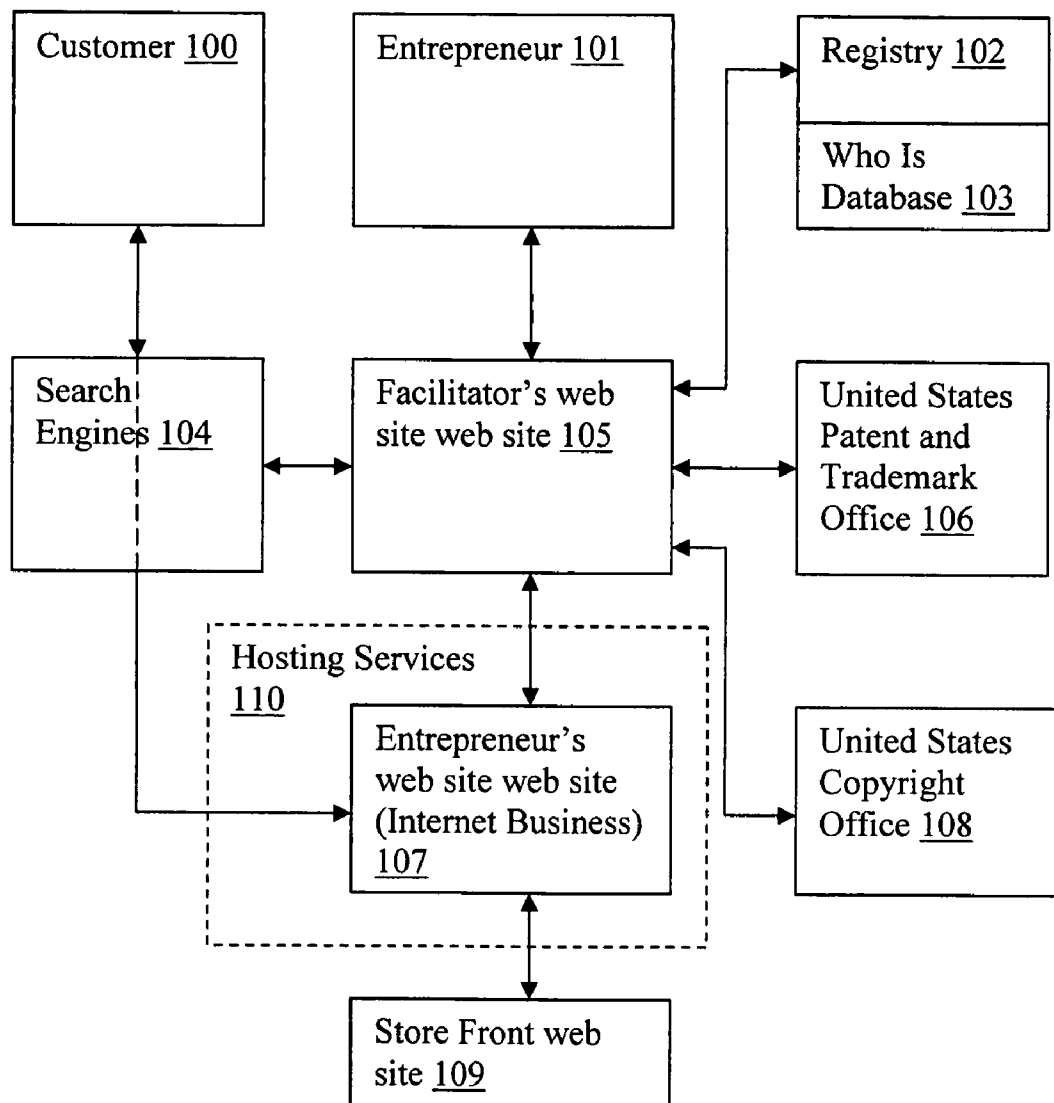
Customer 100

Entrepreneur 101

Registry 102

Who Is Database 103

Search Engines 104

Facilitator's web site web site 105

United States Patent and Trademark Office 106

Hosting Services 110

Entrepreneur's web site web site (Internet Business) 107

United States Copyright Office 108

Store Front web site 109